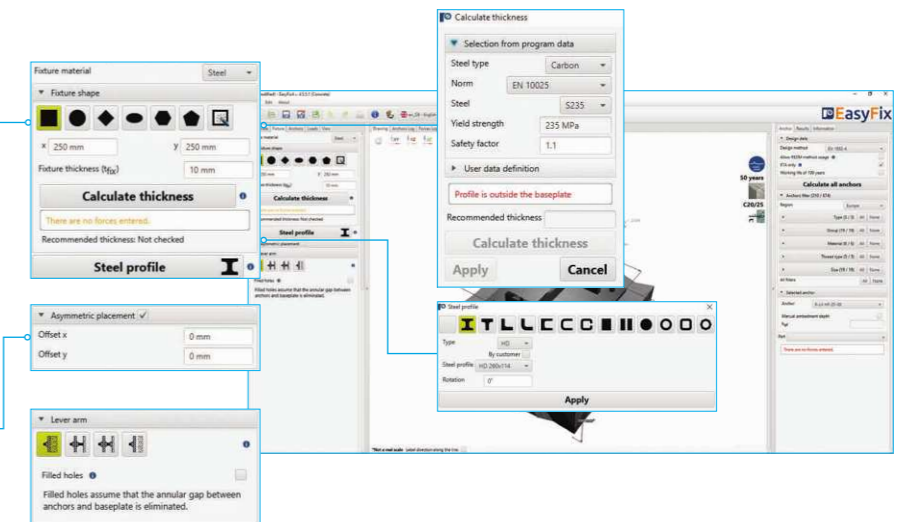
Fixture material
Steel
Fixture shape
x 250 mm
y 250 mm
Fixture thickness ($t_{fix}$)
10 mm
Calculate thickness
There are no forces entered.
Recommended thickness: Not checked
Steel profile

Asymmetric placement ✓
Offset x
0 mm
Offset y
0 mm

Lever arm
Filled holes
Filled holes assume that the annular gap between anchors and baseplate is eliminated.

Calculate thickness
Selection from program data
Steel type
Carbon
Norm
EN 10025
Steel
S235
Yield strength
235 MPa
Safety factor
1.1
User data definition
Profile is outside the baseplate
Recommended thickness
Calculate thickness
Apply
Cancel

Steel profile
Type
HD
By customer
Steel profile
HD 260x114
Rotation
0°
Apply

EasyFix
50 years
C20/25
Calculate all anchors
Steel profile
Calculate thickness
There are no forces entered.